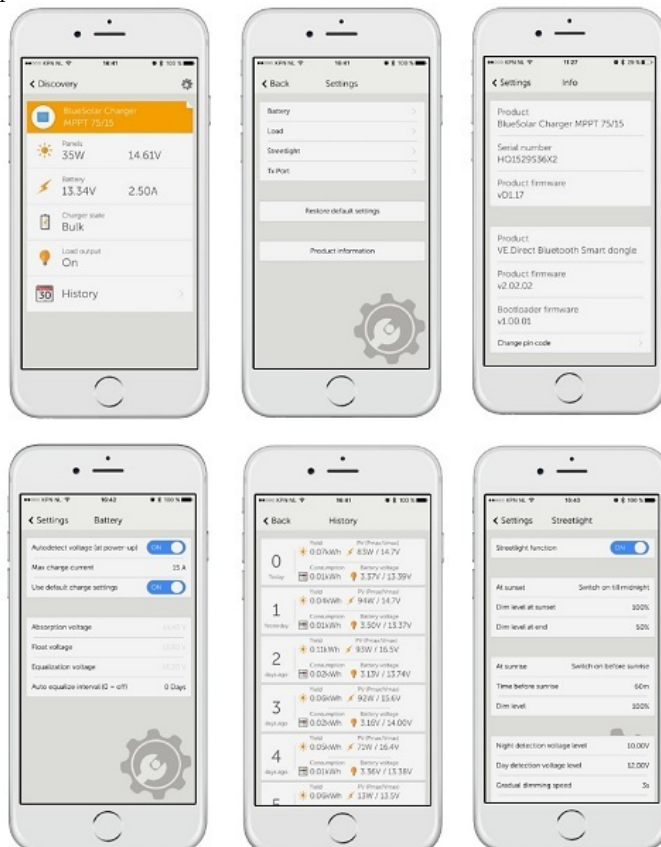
••••○ KPN NL 16:41 100 %

< Discovery

BlueSolar Charger MPPT 75/15

Panels
35W 14.61V

Battery
13.34V 2.50A

Charger state
Bulk

Load output
On

30 History

••••○ KPN NL 16:41 100 %

< Back Settings

Battery

Load

Streetlight

Tx Port

Restore default settings

Product information

••••○ KPN NL 11:27 29 %

< Settings Info

Product
BlueSolar Charger MPPT 75/15

Serial number
HQ1529S36X2

Product firmware
v01.17

Product
VE.Direct Bluetooth Smart dongle

Product firmware
v2.02.02

Bootloader firmware
v1.00.01

Change pin code

••••○ KPN NL 16:42 100 %

< Settings Battery

Autodetect voltage (at power-up) ON

Max charge current 15 A

Use default charge settings ON

Absorption voltage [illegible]

Float voltage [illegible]

Equalization voltage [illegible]

Auto equalize interval (0 = off) 0 Days

••••○ KPN NL 16:41 100 %

< Back History

0
Today
Yield 0.07kWh
PV (Pmax/Vmax) 83W / 14.7V
Consumption 0.01kWh
Battery voltage 3.37V / 13.39V

1
Yesterday
Yield 0.04kWh
PV (Pmax/Vmax) 94W / 14.7V
Consumption 0.01kWh
Battery voltage 3.50V / 13.37V

2
days ago
Yield 0.11kWh
PV (Pmax/Vmax) 93W / 16.5V
Consumption 0.02kWh
Battery voltage 3.13V / 13.74V

3
days ago
Yield 0.06kWh
PV (Pmax/Vmax) 92W / 15.6V
Consumption 0.02kWh
Battery voltage 3.10V / 14.00V

4
days ago
Yield 0.05kWh
PV (Pmax/Vmax) 71W / 16.4V
Consumption 0.01kWh
Battery voltage 3.36V / 13.38V

5
Yield 0.05kWh
PV (Pmax/Vmax) 13W / 13.5V

••••○ KPN NL 16:43 100 %

< Settings Streetlight

Streetlight function ON

At sunset Switch on till midnight

Dim level at sunset 100%

Dim level at end 50%

At sunrise Switch on before sunrise

Time before sunrise 60m

Dim level 100%

Night detection voltage level 10.00V

Day detection voltage level 12.00V

Gradual dimming speed 3s